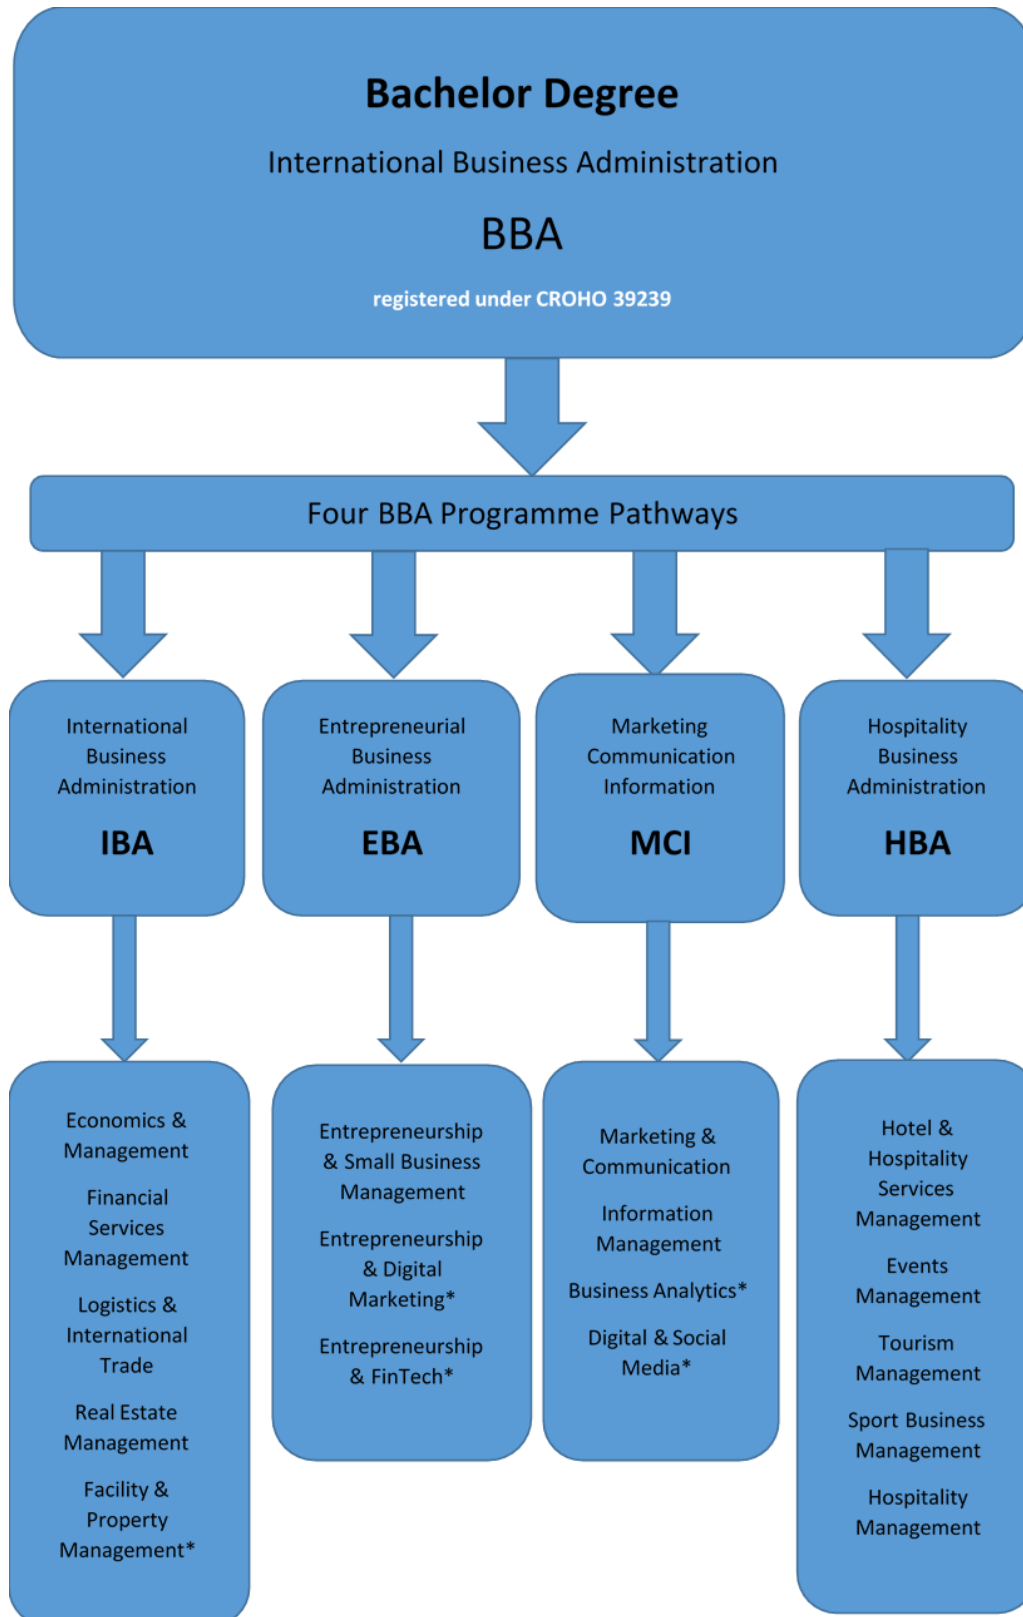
Bachelor Degree

International Business Administration

BBA

registered under CROHO 39239

Four BBA Programme Pathways

International Business Administration

IBA

Entrepreneurial Business Administration

EBA

Marketing Communication Information

MCI

Hospitality Business Administration

HBA

Economics & Management

Financial Services Management

Logistics & International Trade

Real Estate Management

Facility & Property Management*

Entrepreneurship & Small Business Management

Entrepreneurship & Digital Marketing*

Entrepreneurship & FinTech*

Marketing & Communication

Information Management

Business Analytics*

Digital & Social Media*

Hotel & Hospitality Services Management

Events Management

Tourism Management

Sport Business Management

Hospitality Management